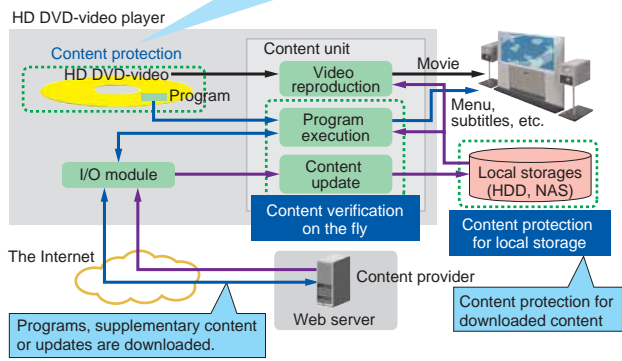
HD DVD-video player

Content protection

HD DVD-video

Program

Content unit

Video reproduction

Program execution

Content update

Movie

Menu, subtitles, etc.

I/O module

Local storages (HDD, NAS)

Content verification on the fly

Content protection for local storage

The Internet

Content provider

Web server

Content protection for downloaded content

Programs, supplementary content or updates are downloaded.